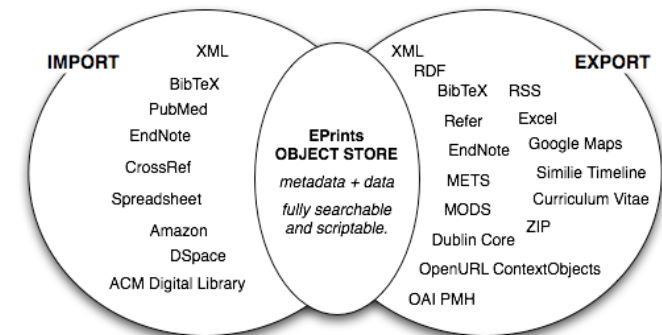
IMPORT

XML
BibTeX
PubMed
EndNote
CrossRef
Spreadsheet
Amazon
DSpace
ACM Digital Library

EPrints
OBJECT STORE
metadata + data
fully searchable and scriptable.

EXPORT

XML
RDF
BibTeX
RSS
Refer
Excel
EndNote
Google Maps
METS
Similie Timeline
MODS
Curriculum Vitae
ZIP
Dublin Core
OpenURL ContextObjects
OAI PMH